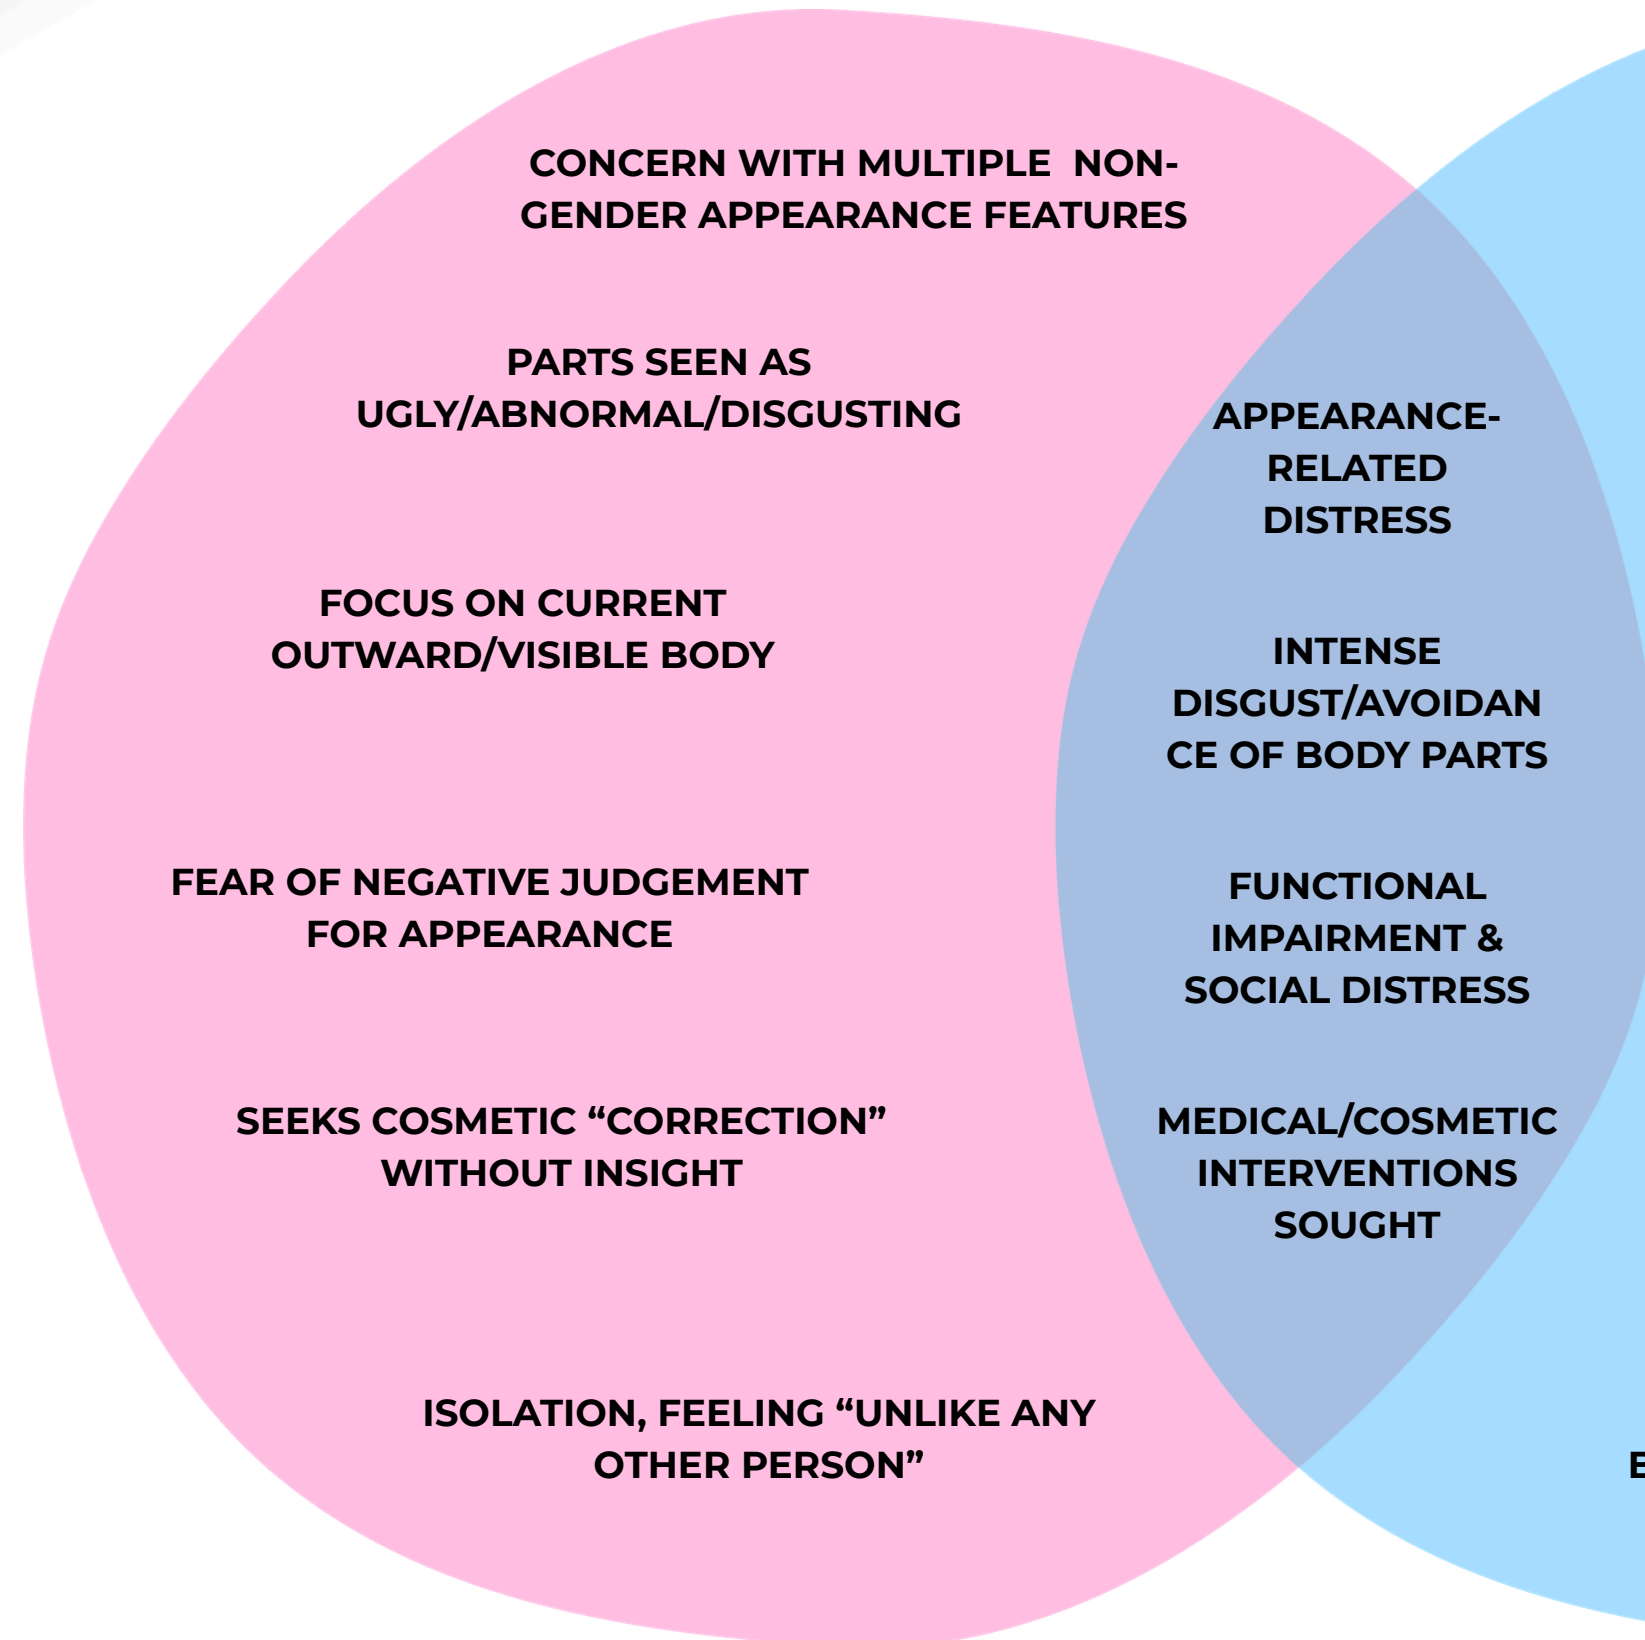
CONCERN WITH MULTIPLE NON-GENDER APPEARANCE FEATURES

PARTS SEEN AS UGLY/ABNORMAL/DISGUSTING

FOCUS ON CURRENT OUTWARD/VISIBLE BODY

FEAR OF NEGATIVE JUDGEMENT FOR APPEARANCE

SEEKS COSMETIC “CORRECTION” WITHOUT INSIGHT

ISOLATION, FEELING “UNLIKE ANY OTHER PERSON”

APPEARANCE-RELATED DISTRESS

INTENSE DISGUST/AVOIDANCE OF BODY PARTS

FUNCTIONAL IMPAIRMENT & SOCIAL DISTRESS

MEDICAL/COSMETIC INTERVENTIONS SOUGHT

E